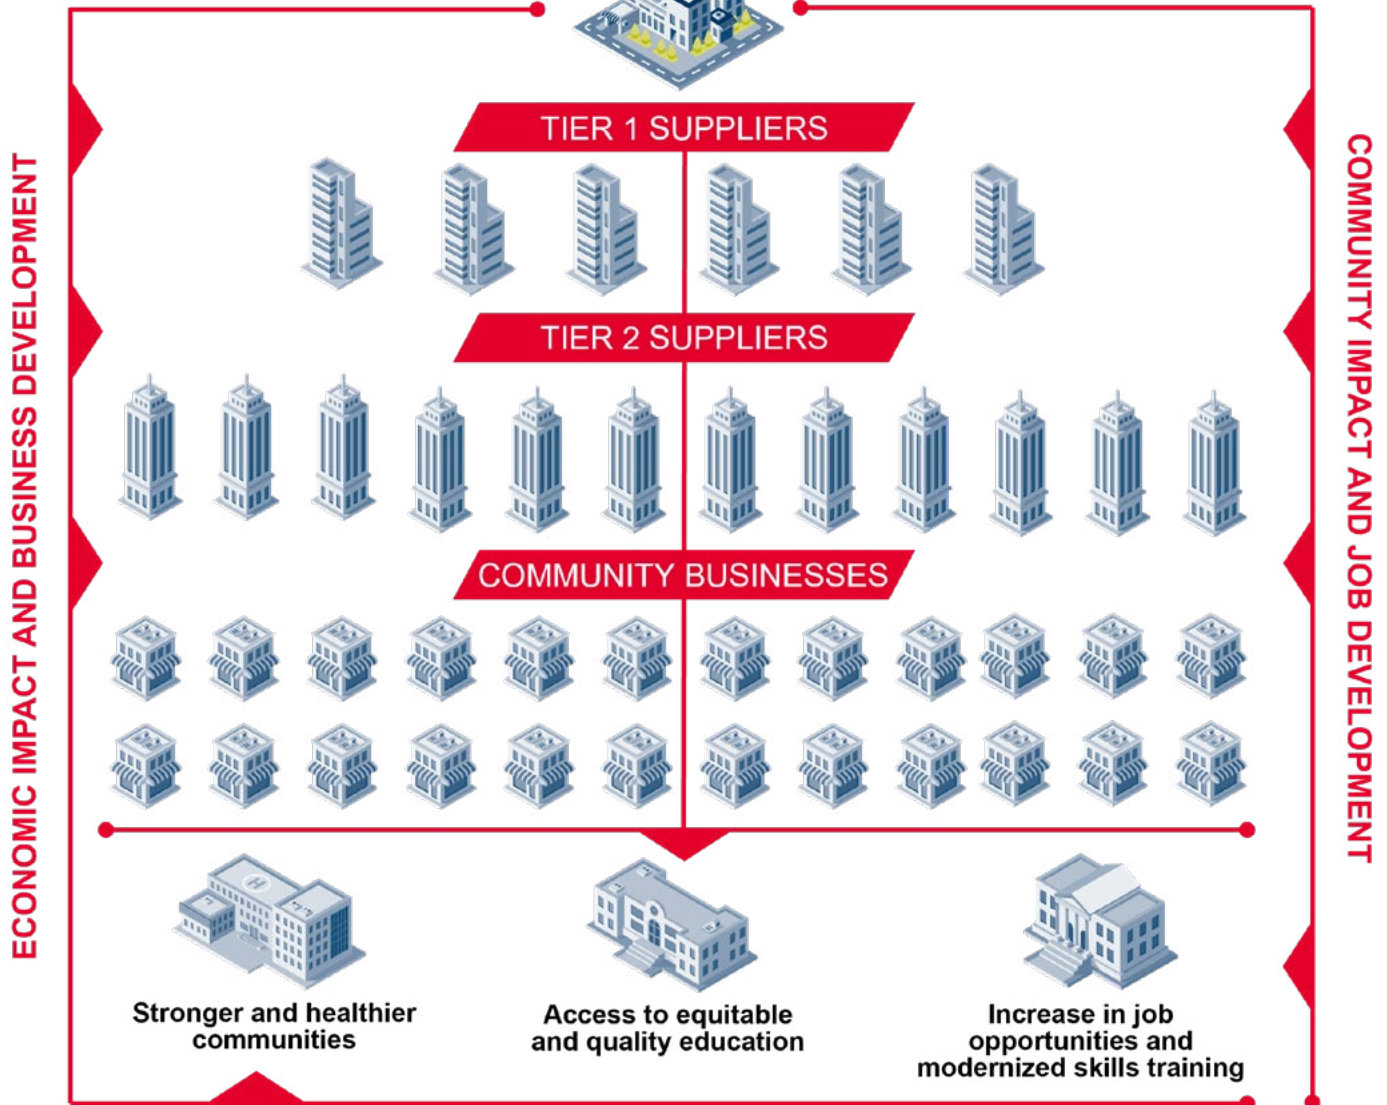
TIER 1 SUPPLIERS

TIER 2 SUPPLIERS

COMMUNITY BUSINESSES

Stronger and healthier communities

Access to equitable and quality education

Increase in job opportunities and modernized skills training

ECONOMIC IMPACT AND BUSINESS DEVELOPMENT

COMMUNITY IMPACT AND JOB DEVELOPMENT